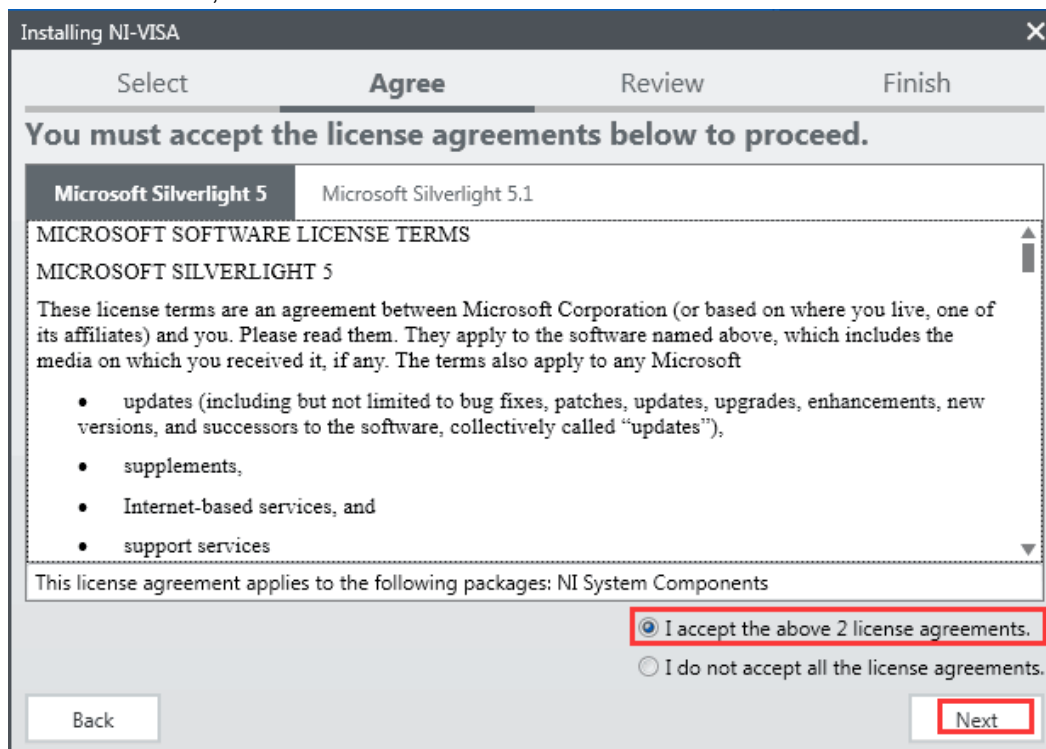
Installing NI-VISA

Select Agree Review Finish

You must accept the license agreements below to proceed.

Microsoft Silverlight 5 Microsoft Silverlight 5.1

MICROSOFT SOFTWARE LICENSE TERMS

MICROSOFT SILVERLIGHT 5

These license terms are an agreement between Microsoft Corporation (or based on where you live, one of its affiliates) and you. Please read them. They apply to the software named above, which includes the media on which you received it, if any. The terms also apply to any Microsoft

• updates (including but not limited to bug fixes, patches, updates, upgrades, enhancements, new versions, and successors to the software, collectively called "updates"),

• supplements,

• Internet-based services, and

• support services

This license agreement applies to the following packages: NI System Components

I accept the above 2 license agreements.

I do not accept all the license agreements.

Back

Next